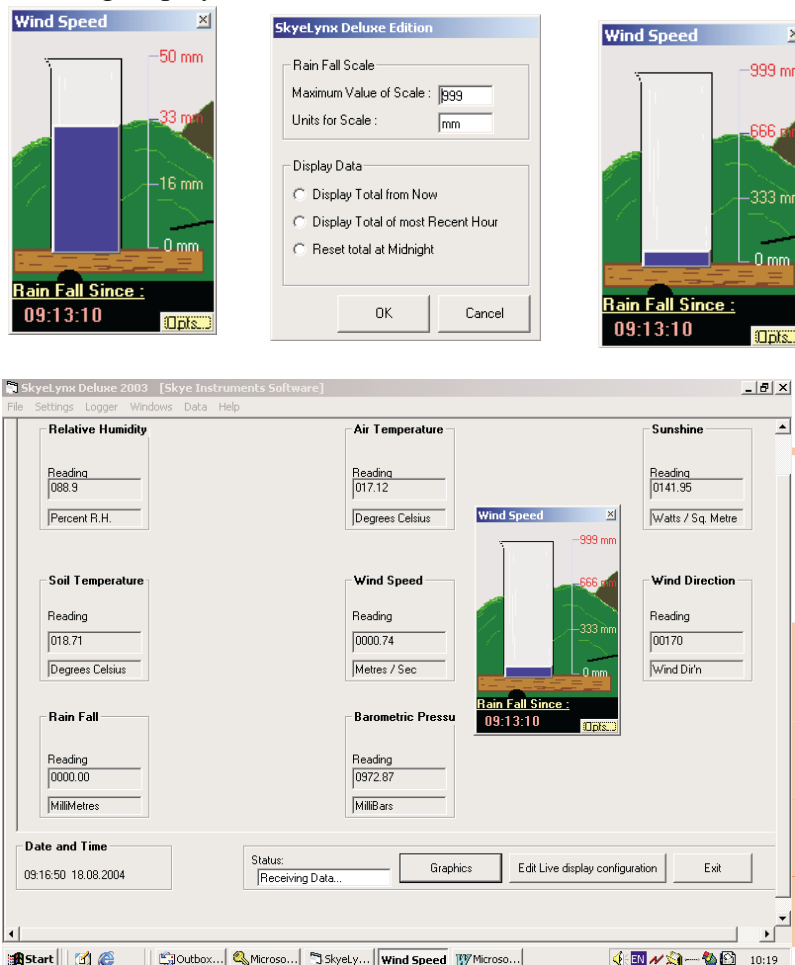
Wind Speed

50 mm
33 mm
16 mm
0 mm

Rain Fall Since :
09:13:10
Opts...

SkyeLynx Deluxe Edition

Rain Fall Scale
Maximum Value of Scale : 999
Units for Scale : mm

Display Data
Display Total from Now
Display Total of most Recent Hour
Reset total at Midnight

OK
Cancel

Wind Speed

999 mm
666 mm
333 mm
0 mm

Rain Fall Since :
09:13:10
Opts...

SkyeLynx Deluxe 2003 [Skye Instruments Software]

File Settings Logger Windows Data Help

Relative Humidity
Reading
088.9
Percent R.H.

Air Temperature
Reading
017.12
Degrees Celsius

Sunshine
Reading
0141.95
Watts / Sq. Metre

Soil Temperature
Reading
018.71
Degrees Celsius

Wind Speed
Reading
0000.74
Metres / Sec

Wind Direction
Reading
00170
Wind Dir'n

Rain Fall
Reading
0000.00
MilliMetres

Barometric Pressu
Reading
0972.87
MilliBars

Wind Speed
999 mm
666 mm
333 mm
0 mm
Rain Fall Since :
09:13:10
Opts...

Date and Time
09:16:50 18.08.2004

Status:
Receiving Data...

Graphics
Edit Live display configuration
Exit

Start
Outbox...
Microso...
SkyeLy...
Wind Speed
Microso...
EN
10:19